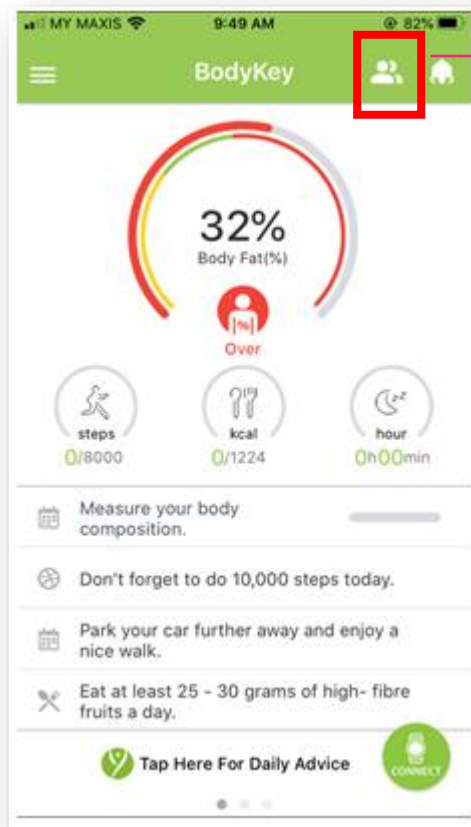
MY MAXIS 9:49 AM 82%

BodyKey

32%
Body Fat(%)

[%]
Over

steps
0/8000

kcal
0/1224

hour
0h00min

Measure your body composition.

Don't forget to do 10,000 steps today.

Park your car further away and enjoy a nice walk.

Eat at least 25 - 30 grams of high- fibre fruits a day.

Tap Here For Daily Advice

CONNECT